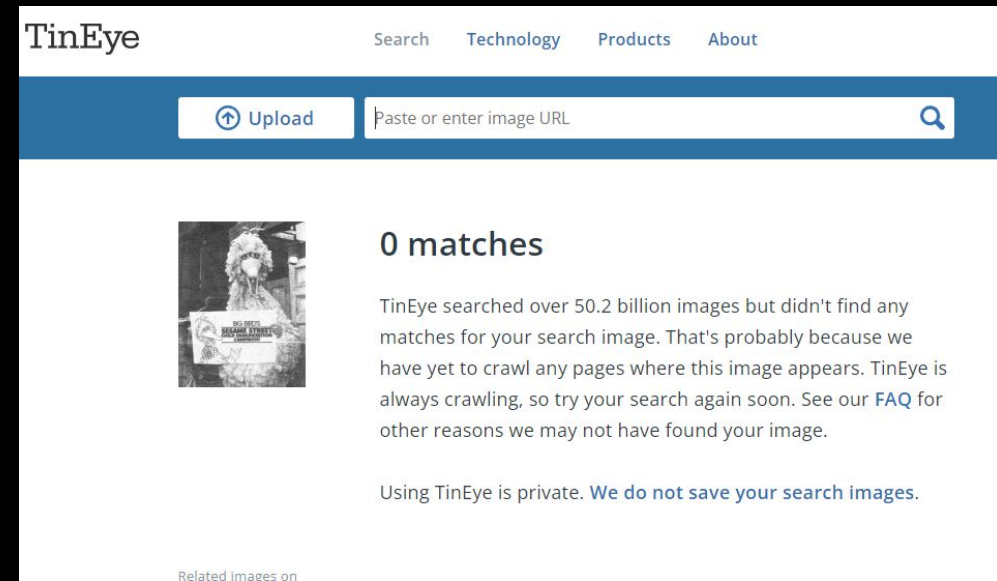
TinEye

Search Technology Products About

Upload

Paste or enter image URL

BIG BIRD'S SESAME STREET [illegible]

0 matches

TinEye searched over 50.2 billion images but didn't find any matches for your search image. That's probably because we have yet to crawl any pages where this image appears. TinEye is always crawling, so try your search again soon. See our FAQ for other reasons we may not have found your image.

Using TinEye is private. We do not save your search images.

Related images on